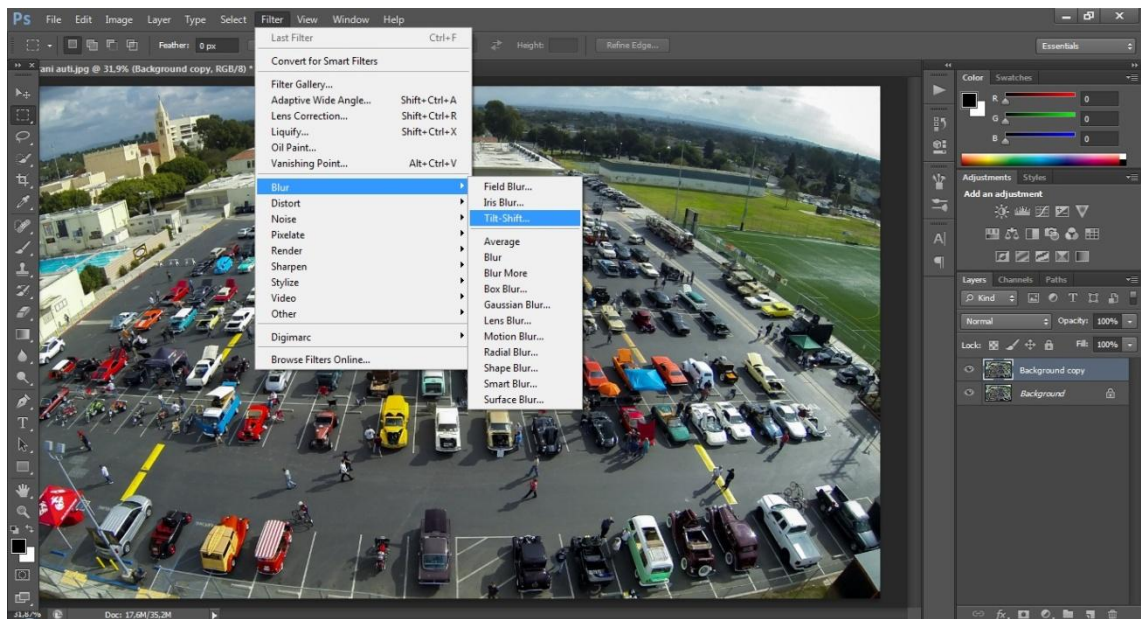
Ps File Edit Image Layer Type Select Filter View Window Help

Feather: 0 px

Height:

Refine Edge...

Essentials

ani auti.jpg @ 31,9% (Background copy, RGB/8)

Last Filter Ctrl+F
Convert for Smart Filters
Filter Gallery...
Adaptive Wide Angle... Shift+Ctrl+A
Lens Correction... Shift+Ctrl+R
Liquify... Shift+Ctrl+X
Oil Paint...
Vanishing Point... Alt+Ctrl+V
Blur
Distort
Noise
Pixelate
Render
Sharpen
Stylize
Video
Other
Digimarc
Browse Filters Online...

Field Blur...
Iris Blur...
Tilt-Shift...
Average
Blur
Blur More
Box Blur...
Gaussian Blur...
Lens Blur...
Motion Blur...
Radial Blur...
Shape Blur...
Smart Blur...
Surface Blur...

Color Swatches
R 0
G 0
B 0

Adjustments Styles
Add an adjustment

Layers Channels Paths
Kind
Normal Opacity: 100%
Lock: Fill: 100%
Background copy
Background

31,9% Doc: 17,6M/35,2M